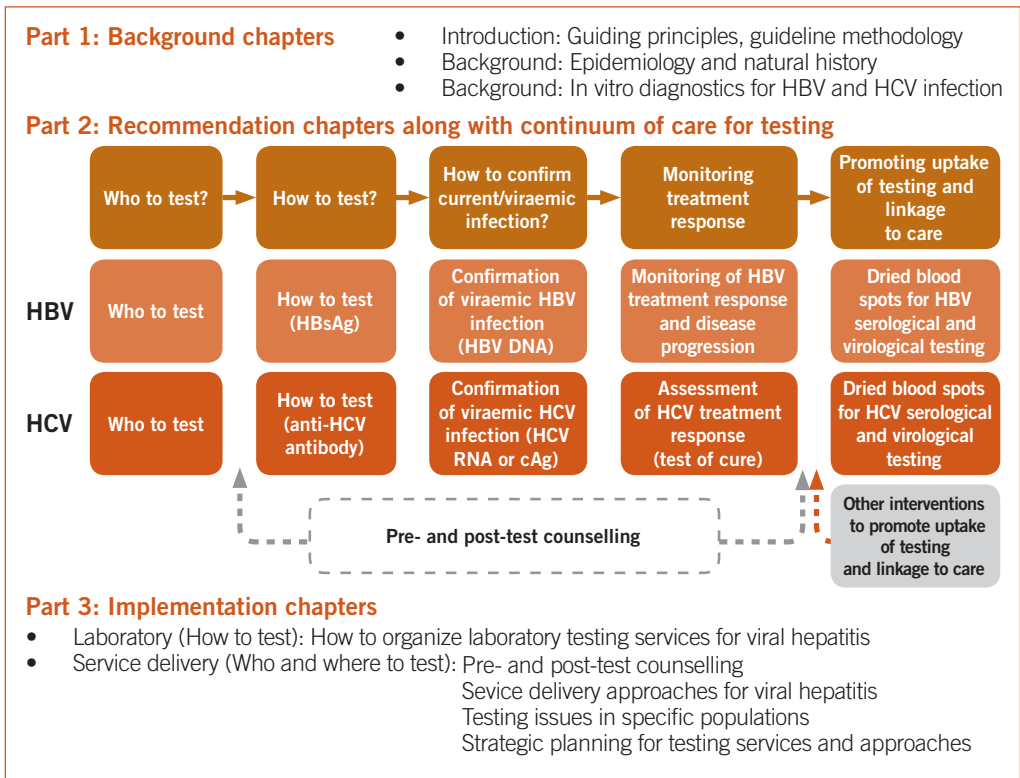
Part 1: Background chapters

- Introduction: Guiding principles, guideline methodology
- Background: Epidemiology and natural history
- Background: In vitro diagnostics for HBV and HCV infection

Part 2: Recommendation chapters along with continuum of care for testing

Who to test?

How to test?

How to confirm current/viraemic infection?

Monitoring treatment response

Promoting uptake of testing and linkage to care

HBV

Who to test

How to test (HBsAg)

Confirmation of viraemic HBV infection (HBV DNA)

Monitoring of HBV treatment response and disease progression

Dried blood spots for HBV serological and virological testing

HCV

Who to test

How to test (anti-HCV antibody)

Confirmation of viraemic HCV infection (HCV RNA or cAg)

Assessment of HCV treatment response (test of cure)

Dried blood spots for HCV serological and virological testing

Pre- and post-test counselling

Other interventions to promote uptake of testing and linkage to care

Part 3: Implementation chapters

- Laboratory (How to test): How to organize laboratory testing services for viral hepatitis
- Service delivery (Who and where to test): Pre- and post-test counselling
Sevice delivery approaches for viral hepatitis
Testing issues in specific populations
Strategic planning for testing services and approaches